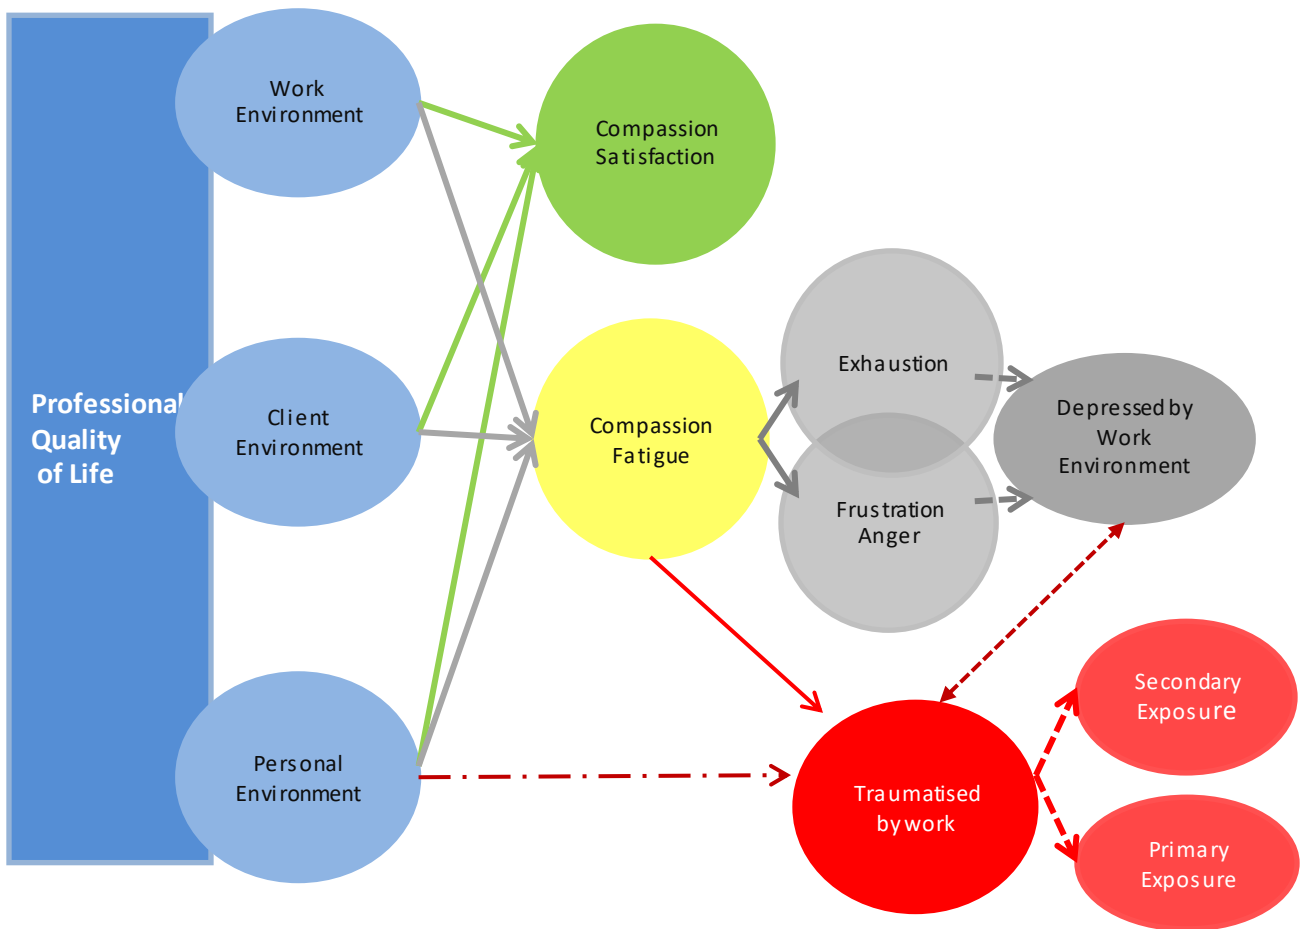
Professional Quality of Life

Work Environment

Client Environment

Personal Environment

Compassion Satisfaction

Compassion Fatigue

Exhaustion

Frustration Anger

Depressed by Work Environment

Traumatised by work

Secondary Exposure

Primary Exposure